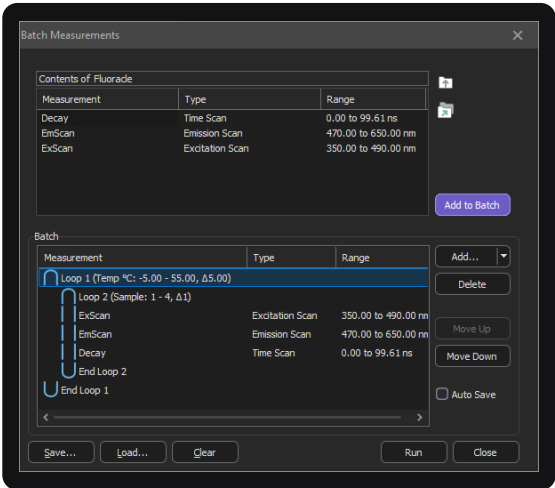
Batch Measurements

Contents of Fluoracle

| Measurement | Type | Range |
|---|---|---|
| Decay | Time Scan | 0.00 to 99.61 ns |
| EmScan | Emission Scan | 470.00 to 650.00 nm |
| ExScan | Excitation Scan | 350.00 to 490.00 nm |

Add to Batch

Batch

| Measurement | Type | Range |
|---|---|---|
| Loop 1 (Temp °C: -5.00 - 55.00, Δ5.00) | | |
| Loop 2 (Sample: 1 - 4, Δ1) | | |
| ExScan | Excitation Scan | 350.00 to 490.00 nn |
| EmScan | Emission Scan | 470.00 to 650.00 nn |
| Decay | Time Scan | 0.00 to 99.61 ns |
| End Loop 2 | | |
| End Loop 1 | | |

Add...
Delete
Move Up
Move Down
Auto Save

Save... Load... Clear Run Close